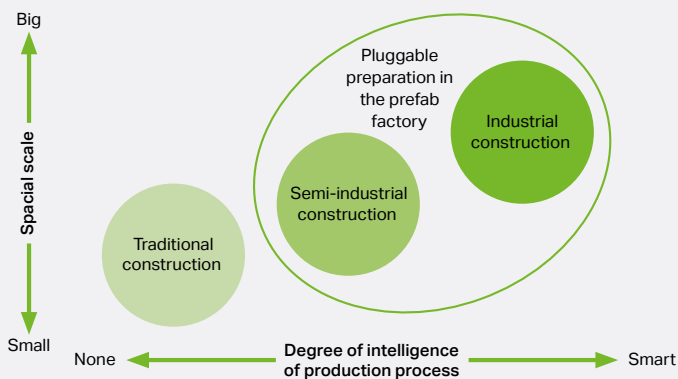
Big

Spacial scale

Small

Pluggable preparation in the prefab factory

Industrial construction

Semi-industrial construction

Traditional construction

None

Degree of intelligence of production process

Smart